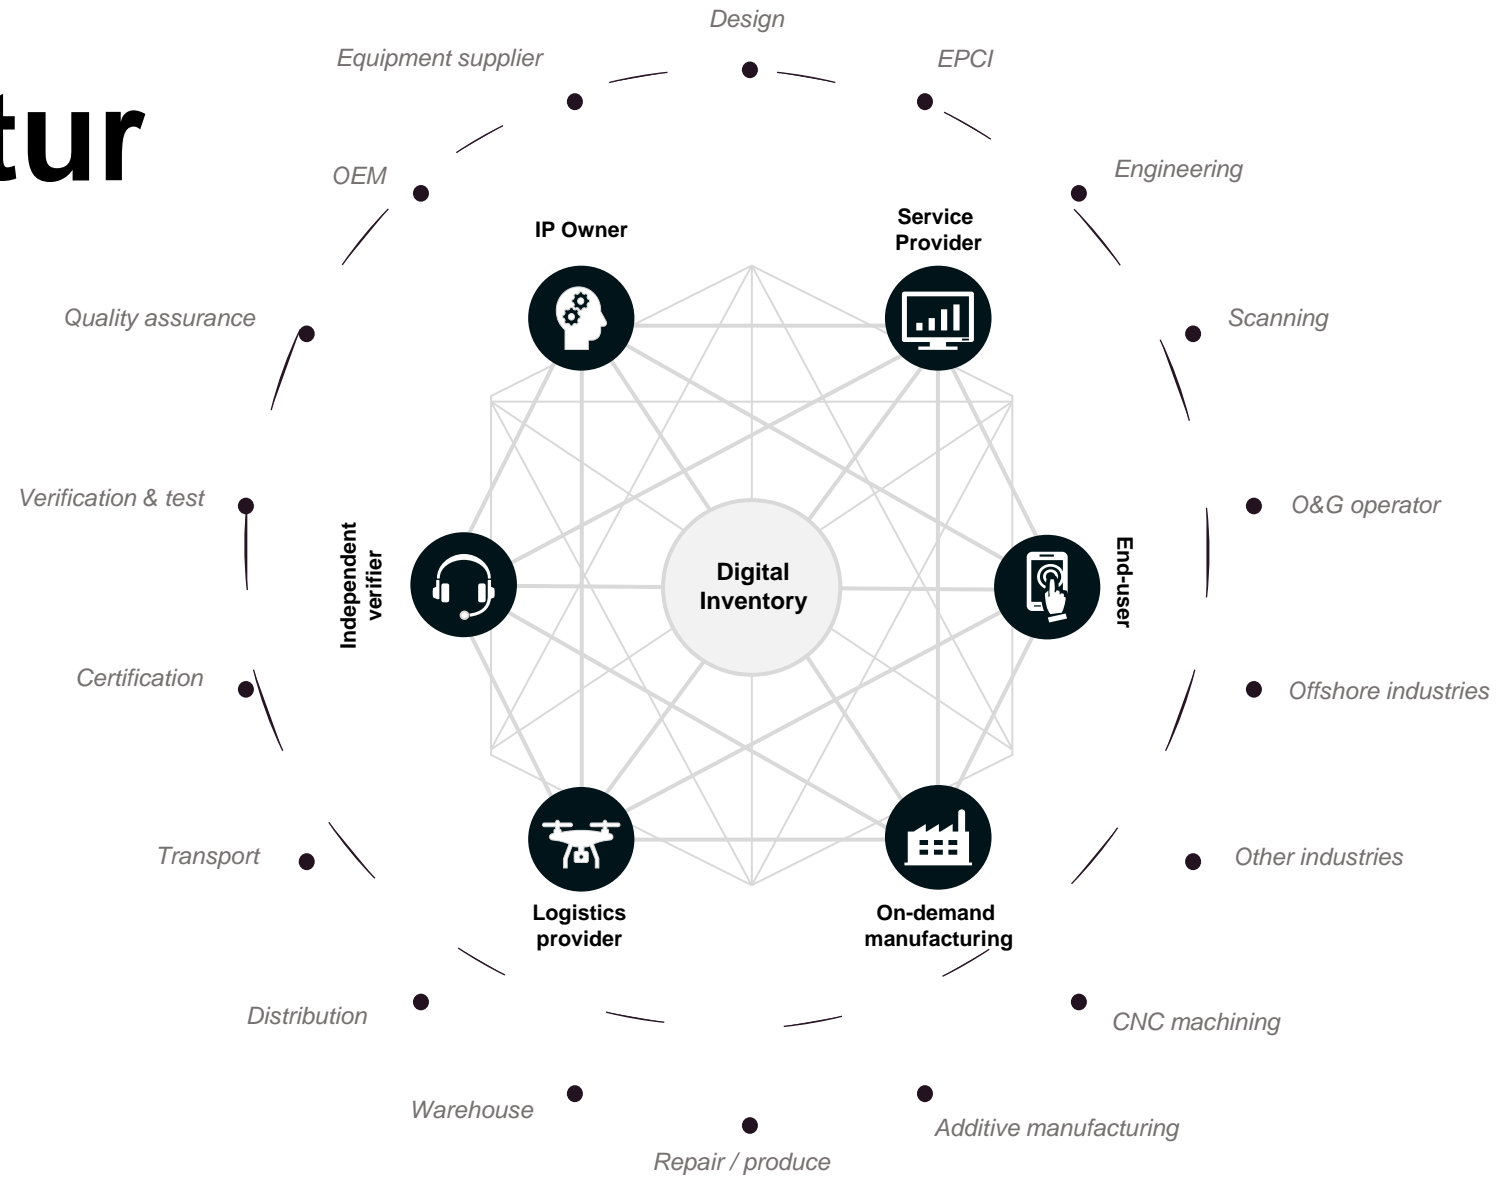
tur

Design

Equipment supplier

EPCI

OEM

Engineering

IP Owner

Service Provider

Quality assurance

Scanning

Verification & test

O&G operator

Independent verifier

Digital Inventory

End-user

Certification

Offshore industries

Transport

Other industries

Logistics provider

On-demand manufacturing

Distribution

CNC machining

Warehouse

Additive manufacturing

Repair / produce